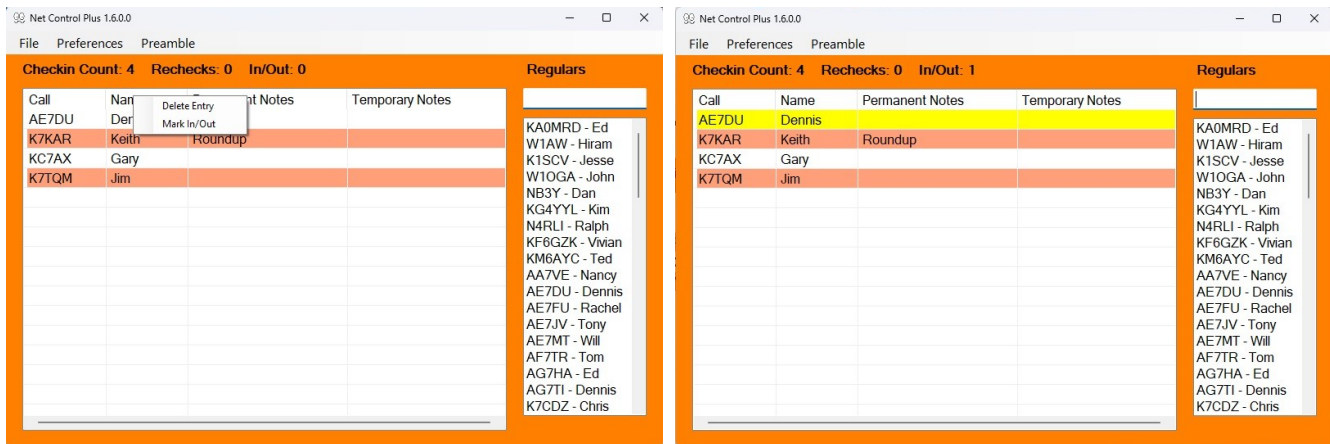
Net Control Plus 1.6.0.0

File Preferences Preamble

Checkin Count: 4 Rechecks: 0 In/Out: 0

Regulars

| Call | Nam | manent Notes | Temporary Notes |
|---|---|---|---|
| AE7DU | Der | | |
| K7KAR | Keith | Roundup | |
| KC7AX | Gary | | |
| K7TQM | Jim | | |

Delete Entry
Mark In/Out

KA0MRD - Ed
W1AW - Hiram
K1SCV - Jesse
W1OGA - John
NB3Y - Dan
KG4YYL - Kim
N4RLI - Ralph
KF6GZK - Vivian
KM6AYC - Ted
AA7VE - Nancy
AE7DU - Dennis
AE7FU - Rachel
AE7JV - Tony
AE7MT - Will
AF7TR - Tom
AG7HA - Ed
AG7TI - Dennis
K7CDZ - Chris

Net Control Plus 1.6.0.0

File Preferences Preamble

Checkin Count: 4 Rechecks: 0 In/Out: 1

Regulars

| Call | Name | Permanent Notes | Temporary Notes |
|---|---|---|---|
| AE7DU | Dennis | | |
| K7KAR | Keith | Roundup | |
| KC7AX | Gary | | |
| K7TQM | Jim | | |

KA0MRD - Ed
W1AW - Hiram
K1SCV - Jesse
W1OGA - John
NB3Y - Dan
KG4YYL - Kim
N4RLI - Ralph
KF6GZK - Vivian
KM6AYC - Ted
AA7VE - Nancy
AE7DU - Dennis
AE7FU - Rachel
AE7JV - Tony
AE7MT - Will
AF7TR - Tom
AG7HA - Ed
AG7TI - Dennis
K7CDZ - Chris